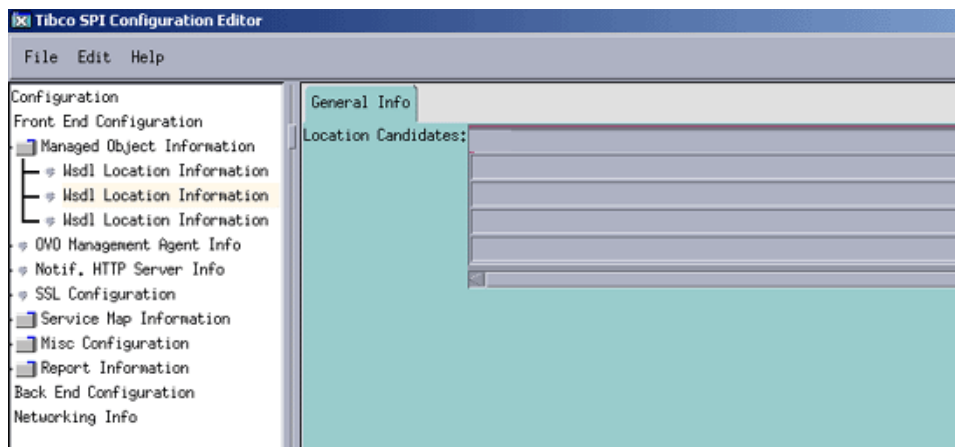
Tibco SPI Configuration Editor

File Edit Help

Configuration
Front End Configuration
Managed Object Information
Wsdl Location Information
Wsdl Location Information
Wsdl Location Information
OVO Management Agent Info
Notif. HTTP Server Info
SSL Configuration
Service Map Information
Misc Configuration
Report Information
Back End Configuration
Networking Info

General Info

Location Candidates: